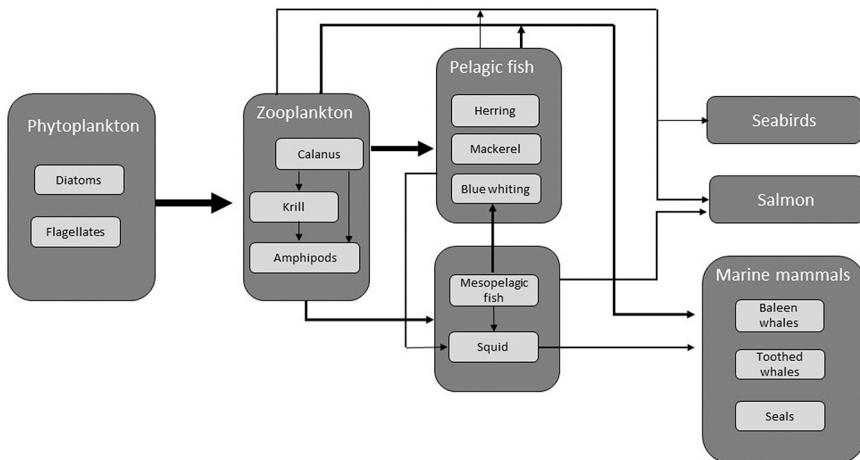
Phytoplankton

Diatoms

Flagellates

Zooplankton

Calanus

Krill

Amphipods

Pelagic fish

Herring

Mackerel

Blue whiting

Mesopelagic fish

Squid

Seabirds

Salmon

Marine mammals

Baleen whales

Toothed whales

Seals